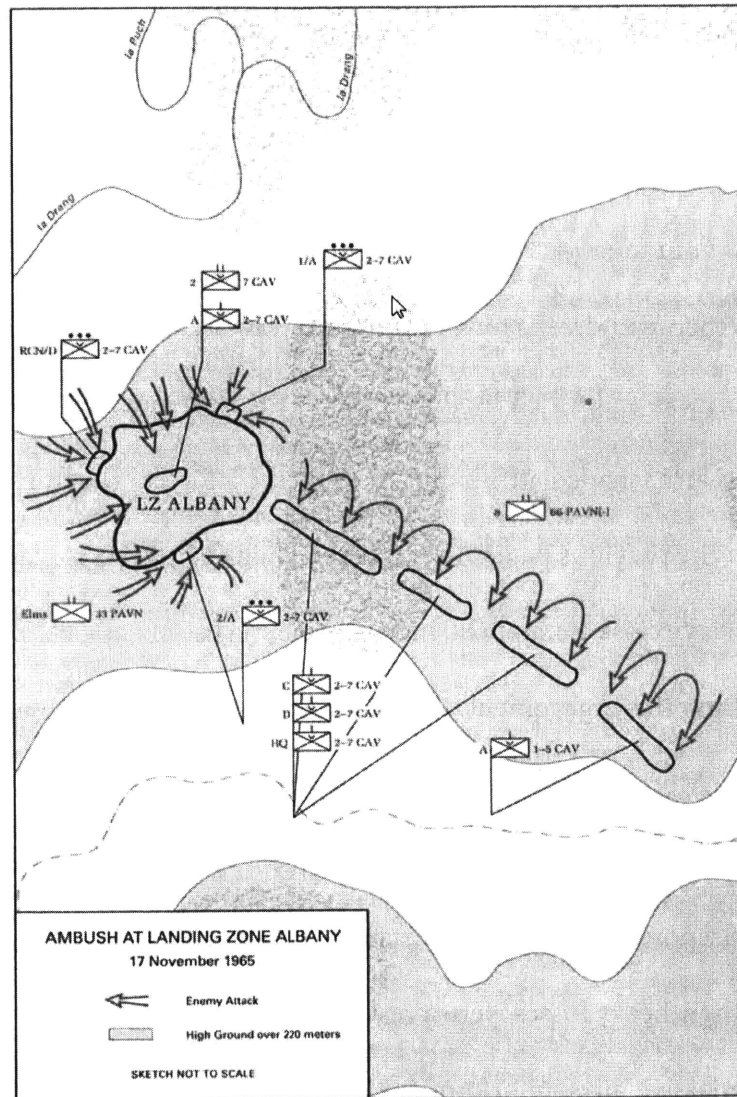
Ia Puch

Ia Drang

Ia Drang

1/A 2-7 CAV

2 7 CAV

A 2-7 CAV

RCN/D 2-7 CAV

LZ ALBANY

8 66 PAVN(-)

Elms 33 PAVN

2/A 2-7 CAV

C 2-7 CAV

D 2-7 CAV

HQ 2-7 CAV

A 1-5 CAV

AMBUSH AT LANDING ZONE ALBANY
17 November 1965

Enemy Attack

High Ground over 220 meters

SKETCH NOT TO SCALE